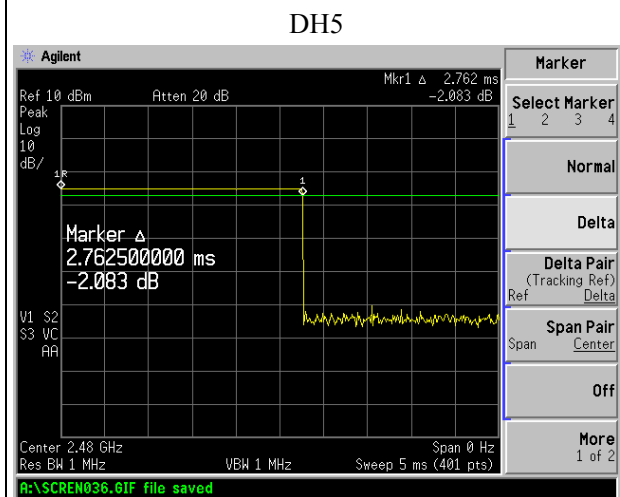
DH5

Agilent

Mkr1 Δ 2.762 ms
Ref 10 dBm Atten 20 dB -2.083 dB
Peak
Log
10
dB/

1R
1

Marker Δ
2.762500000 ms
-2.083 dB

V1 S2
S3 VC
AA

Center 2.48 GHz
Res BW 1 MHz
VBW 1 MHz
Span 0 Hz
Sweep 5 ms (401 pts)

A:\SCREN036.GIF file saved

Marker

Select Marker
1 2 3 4

Normal

Delta

Delta Pair
(Tracking Ref)
Ref Delta

Span Pair
Span Center

Off

More
1 of 2